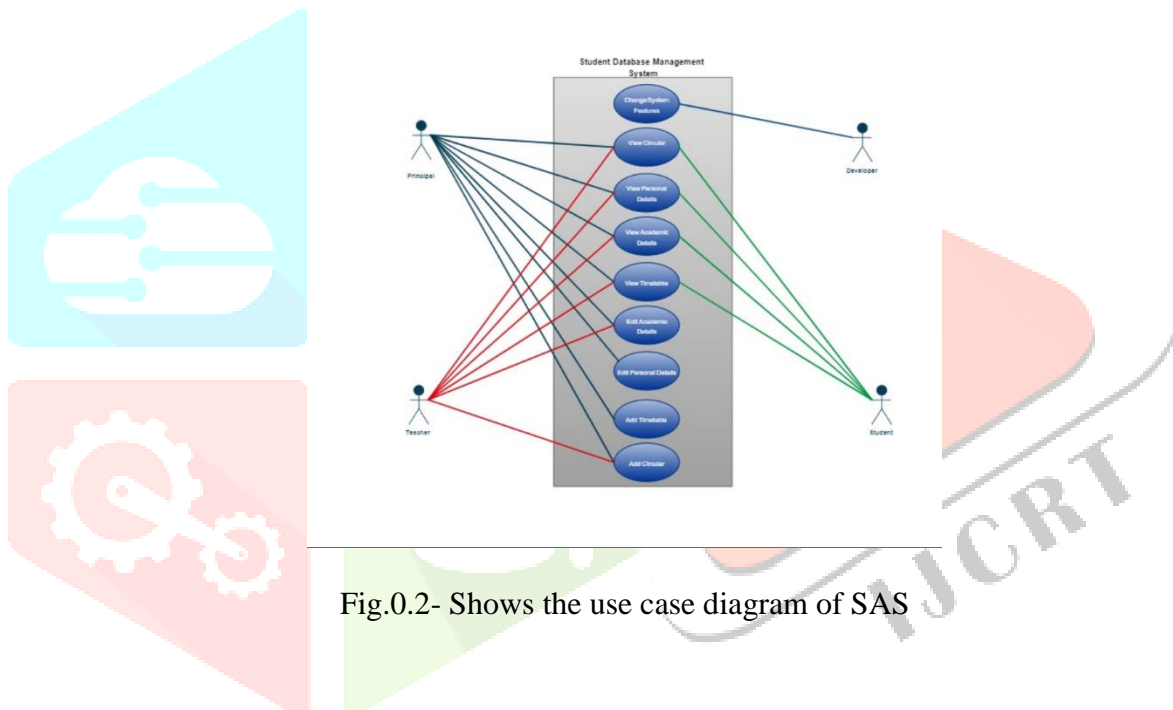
Student Database Management System

Change System Features

View Circular

View Personal Details

View Academic Details

View Timetable

Edit Academic Details

Edit Personal Details

Add Timetable

Add Circular

Principal

Teacher

Developer

Student

IJCRT

Fig.0.2- Shows the use case diagram of SAS